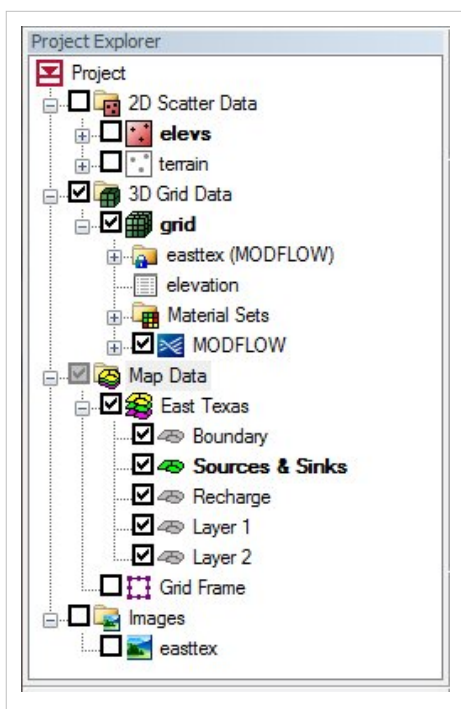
Project Explorer

Project

2D Scatter Data

elevs

terrain

3D Grid Data

grid

easttex (MODFLOW)

elevation

Material Sets

MODFLOW

Map Data

East Texas

Boundary

Sources & Sinks

Recharge

Layer 1

Layer 2

Grid Frame

Images

easttex